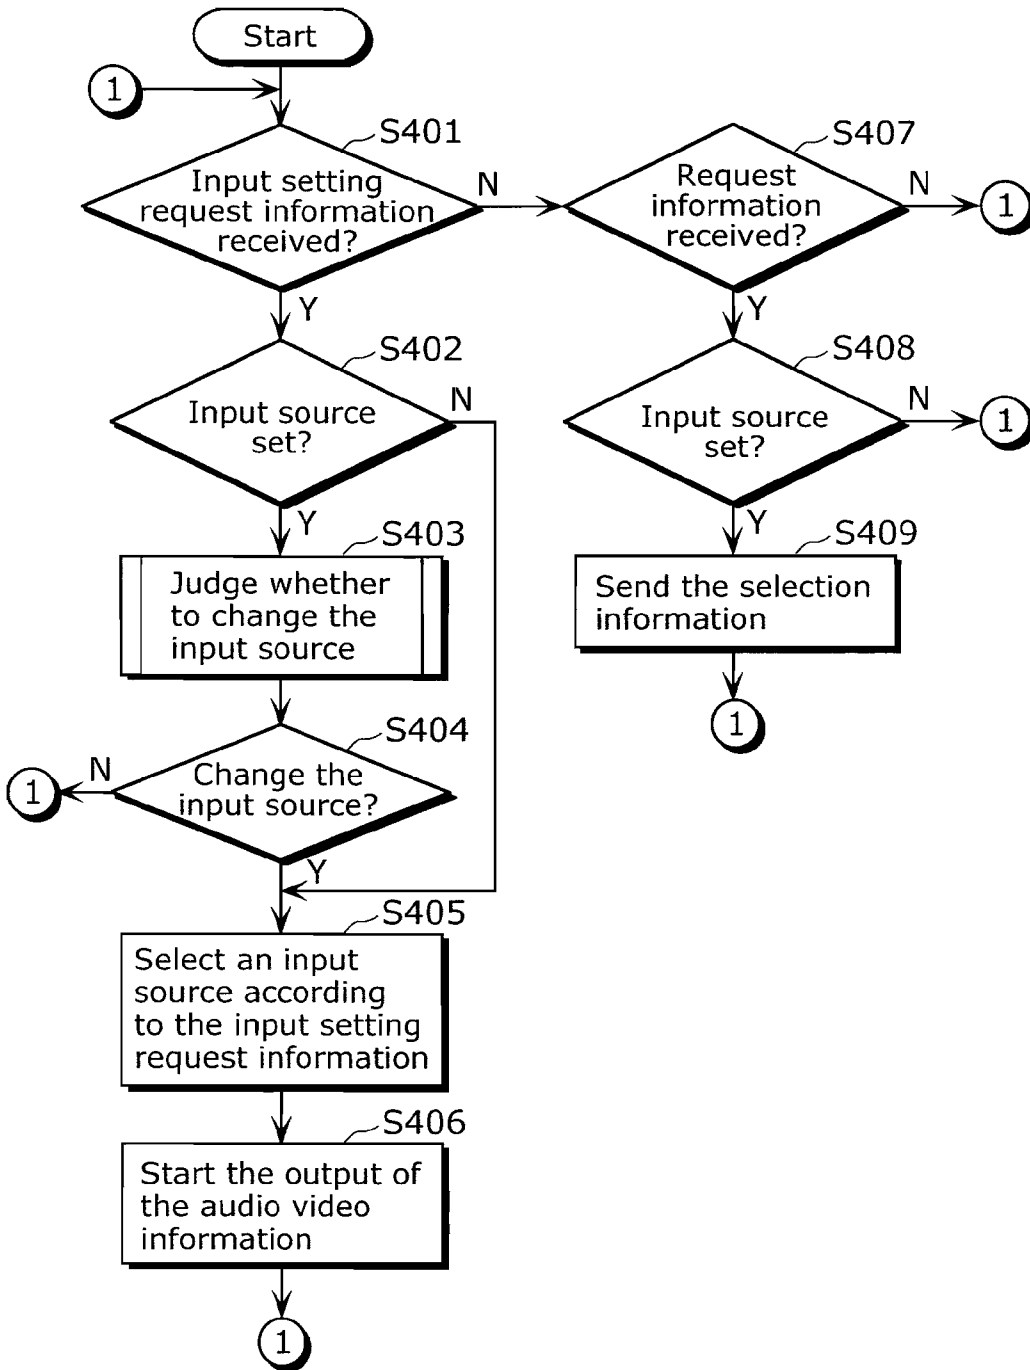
Start

1

S401

Input setting request information received?

N

Y

S402

Input source set?

N

Y

S403

Judge whether to change the input source

S404

1

N

Change the input source?

Y

S405

Select an input source according to the input setting request information

S406

Start the output of the audio video information

1

S407

Request information received?

N

1

Y

S408

Input source set?

N

1

Y

S409

Send the selection information

1